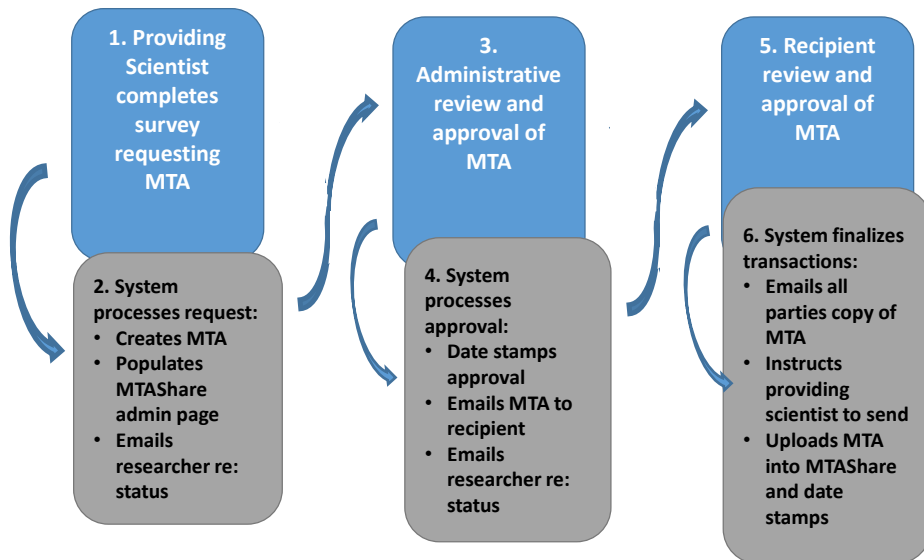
1. Providing Scientist completes survey requesting MTA

2. System processes request:
- Creates MTA
- Populates MTAShare admin page
- Emails researcher re: status

3. Administrative review and approval of MTA

4. System processes approval:
- Date stamps approval
- Emails MTA to recipient
- Emails researcher re: status

5. Recipient review and approval of MTA

6. System finalizes transactions:
- Emails all parties copy of MTA
- Instructs providing scientist to send
- Uploads MTA into MTAShare and date stamps